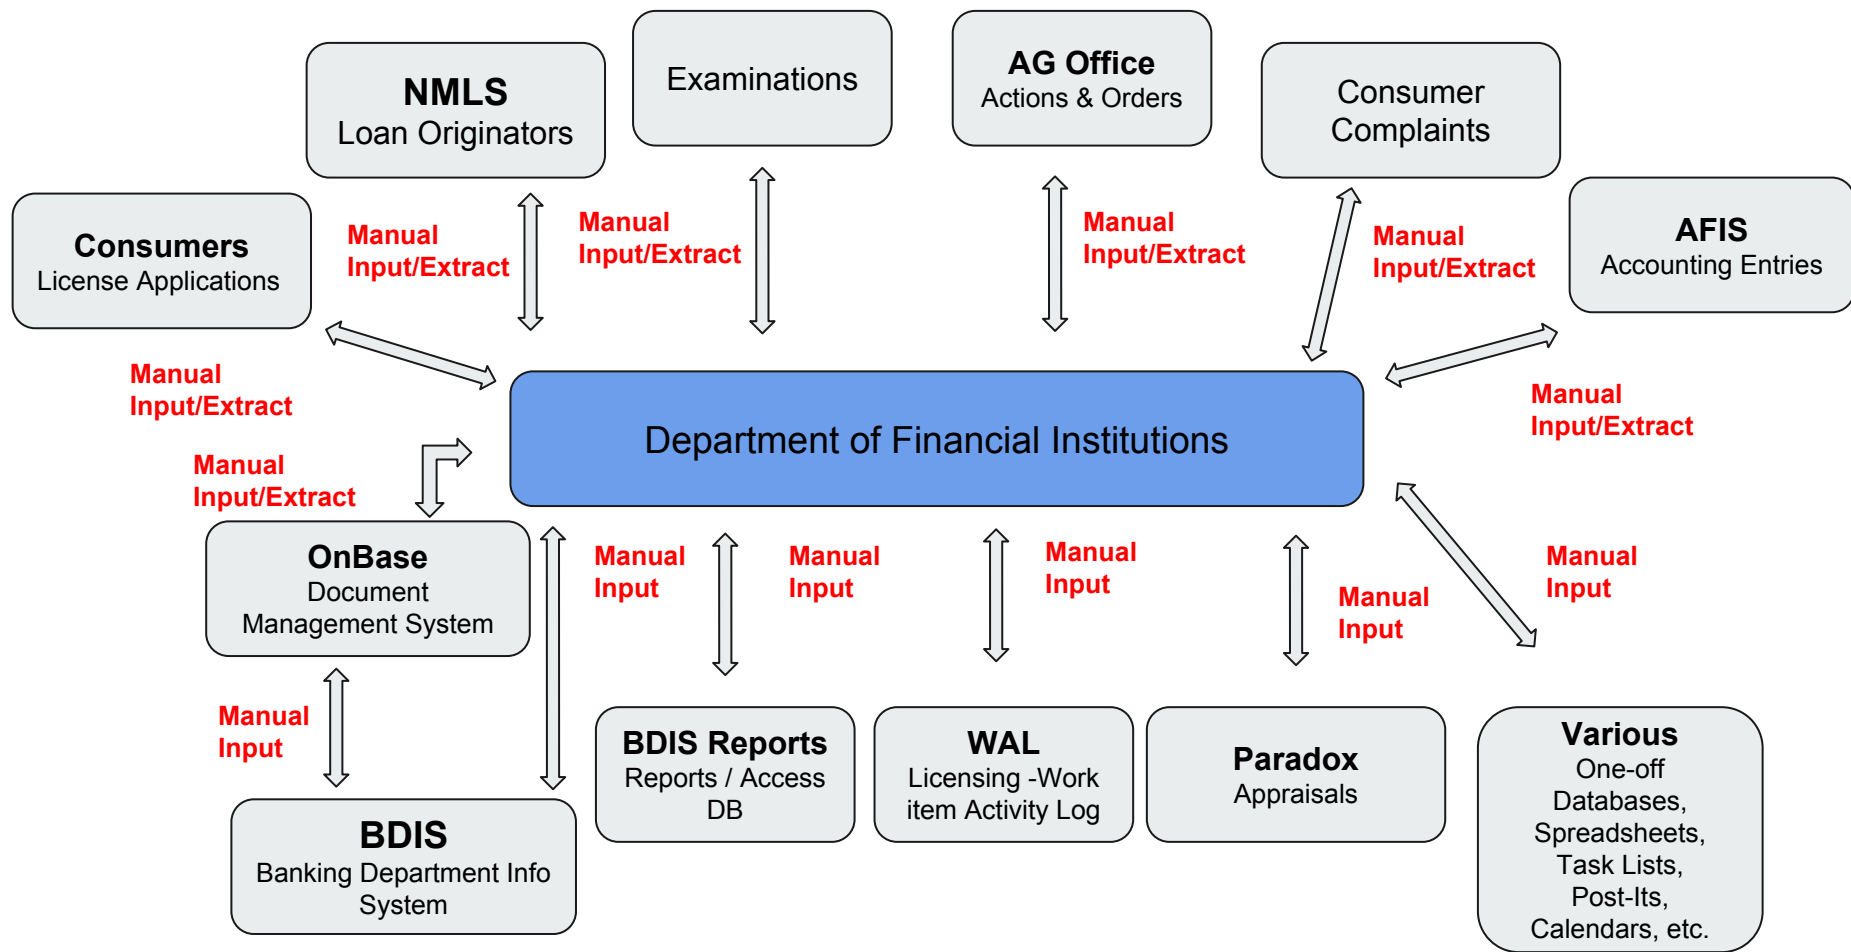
NMLS
Loan Originators

Examinations

AG Office
Actions & Orders

Consumer Complaints

Consumers
License Applications

Manual Input/Extract

Manual Input/Extract

Manual Input/Extract

Manual Input/Extract

AFIS
Accounting Entries

Manual Input/Extract

Department of Financial Institutions

Manual Input/Extract

Manual Input/Extract

OnBase
Document Management System

Manual Input

Manual Input

Manual Input

Manual Input

Manual Input

Manual Input

BDIS Reports
Reports / Access DB

WAL
Licensing -Work item Activity Log

Paradox
Appraisals

Various
One-off Databases, Spreadsheets, Task Lists, Post-Its, Calendars, etc.

BDIS
Banking Department Info System